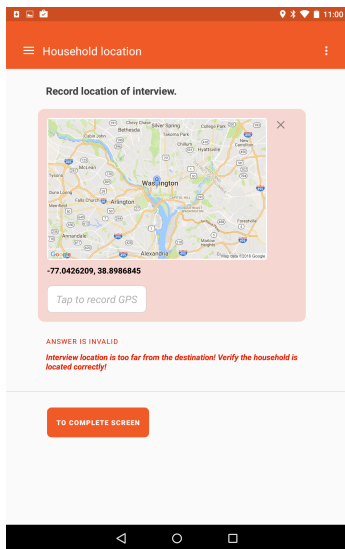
11:00

Household location

Record location of interview.

Bethesda
Chevy Chase
Silver Spring
College Park
Cabin John
Takoma Park
Chillum
Hyattsville
New Carrollton
McLean
Tysons
Washington
Dunn Loring
Falls Church
Arlington
Merrifield
Annandale
Alexandria
Marlow Heights
Google
Map data ©2016 Google

-77.0426209, 38.8986845

Tap to record GPS

ANSWER IS INVALID

Interview location is too far from the destination! Verify the household is located correctly!

TO COMPLETE SCREEN